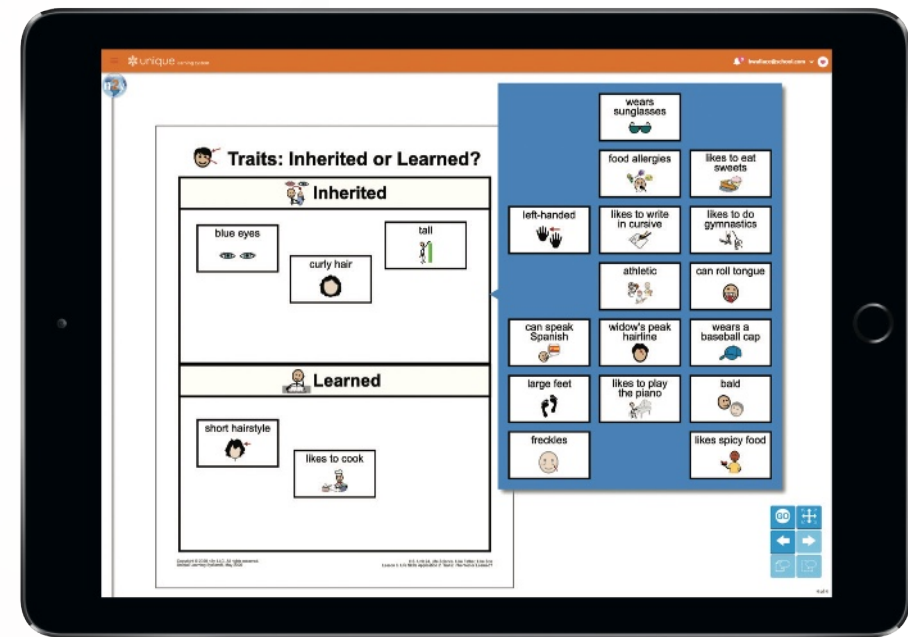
unique learning system

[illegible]

Traits: Inherited or Learned?

Inherited

blue eyes

curly hair

tall

Learned

short hairstyle

likes to cook

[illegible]

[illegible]

wears sunglasses

food allergies

likes to eat sweets

left-handed

likes to write in cursive

likes to do gymnastics

athletic

can roll tongue

can speak Spanish

widow's peak hairline

wears a baseball cap

large feet

likes to play the piano

bald

freckles

likes spicy food

GO

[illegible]